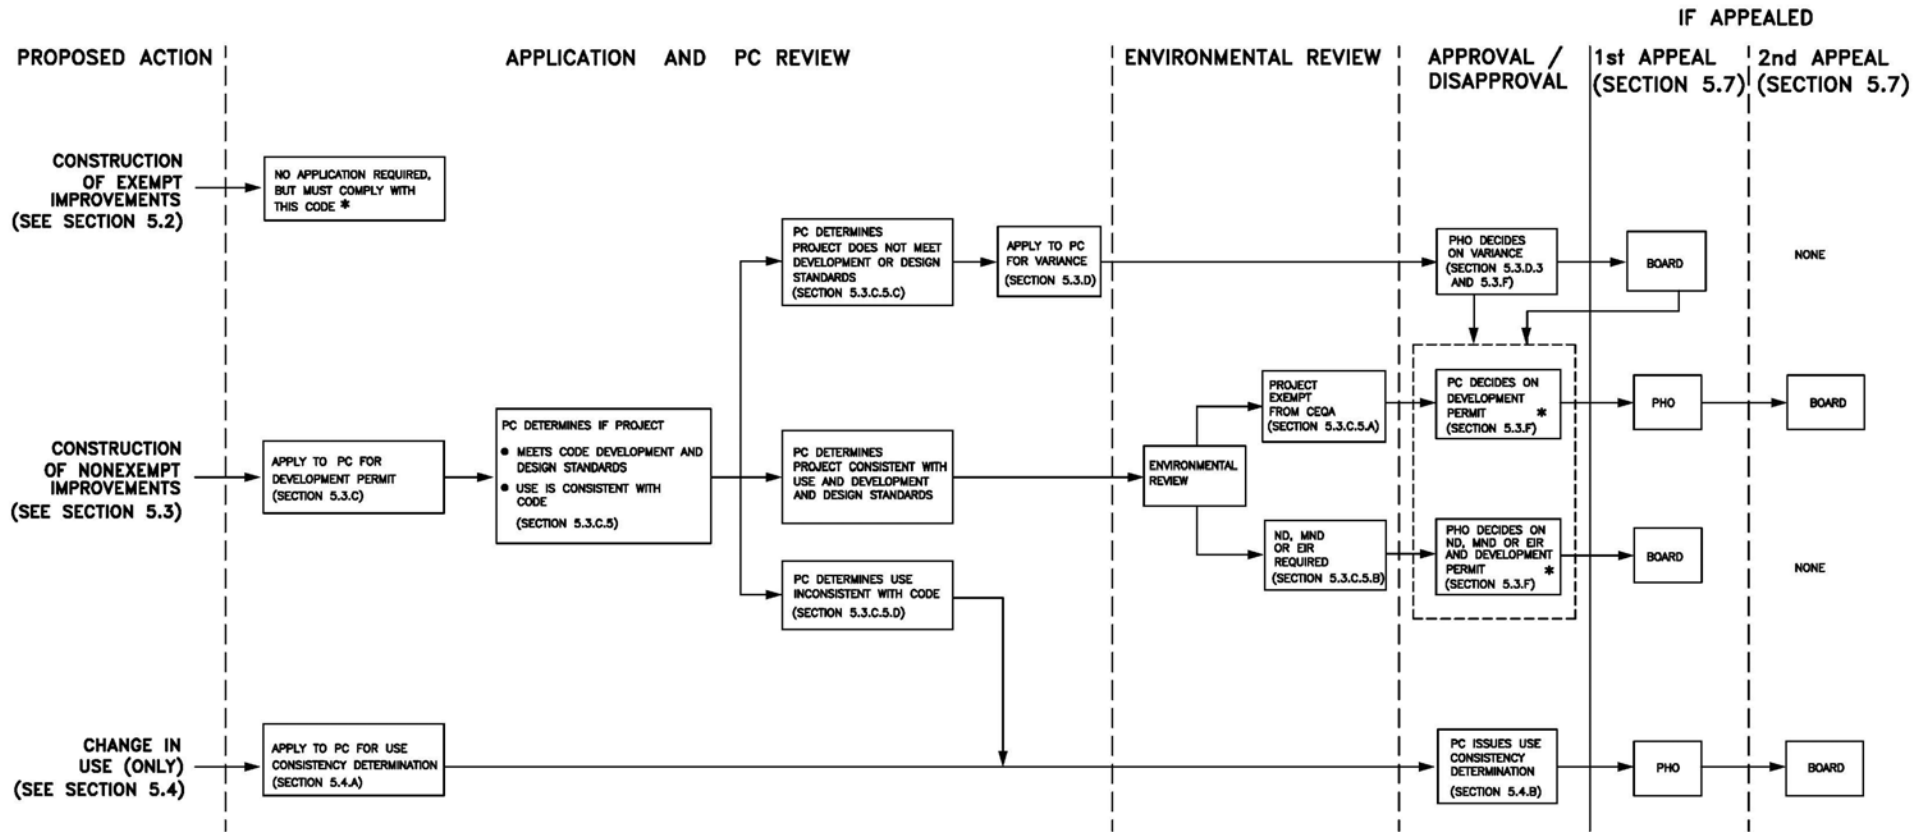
IF APPEALED

PROPOSED ACTION

APPLICATION AND PC REVIEW

ENVIRONMENTAL REVIEW

APPROVAL / DISAPPROVAL

1st APPEAL (SECTION 5.7)

2nd APPEAL (SECTION 5.7)

CONSTRUCTION OF EXEMPT IMPROVEMENTS (SEE SECTION 5.2)

NO APPLICATION REQUIRED, BUT MUST COMPLY WITH THIS CODE *

PC DETERMINES PROJECT DOES NOT MEET DEVELOPMENT OR DESIGN STANDARDS (SECTION 5.3.C.5.C)

APPLY TO PC FOR VARIANCE (SECTION 5.3.D)

PHO DECIDES ON VARIANCE (SECTION 5.3.D.3 AND 5.3.F)

BOARD

NONE

PROJECT EXEMPT FROM CEQA (SECTION 5.3.C.5.A)

PC DECIDES ON DEVELOPMENT PERMIT * (SECTION 5.3.F)

PHO

BOARD

CONSTRUCTION OF NONEXEMPT IMPROVEMENTS (SEE SECTION 5.3)

APPLY TO PC FOR DEVELOPMENT PERMIT (SECTION 5.3.C)

PC DETERMINES IF PROJECT
● MEETS CODE DEVELOPMENT AND DESIGN STANDARDS
● USE IS CONSISTENT WITH CODE
(SECTION 5.3.C.5)

PC DETERMINES PROJECT CONSISTENT WITH USE AND DEVELOPMENT AND DESIGN STANDARDS

ENVIRONMENTAL REVIEW

ND, MND OR EIR REQUIRED (SECTION 5.3.C.5.B)

PHO DECIDES ON ND, MND OR EIR AND DEVELOPMENT PERMIT * (SECTION 5.3.F)

BOARD

NONE

PC DETERMINES USE INCONSISTENT WITH CODE (SECTION 5.3.C.5.D)

CHANGE IN USE (ONLY) (SEE SECTION 5.4)

APPLY TO PC FOR USE CONSISTENCY DETERMINATION (SECTION 5.4.A)

PC ISSUES USE CONSISTENCY DETERMINATION (SECTION 5.4.B)

PHO

BOARD